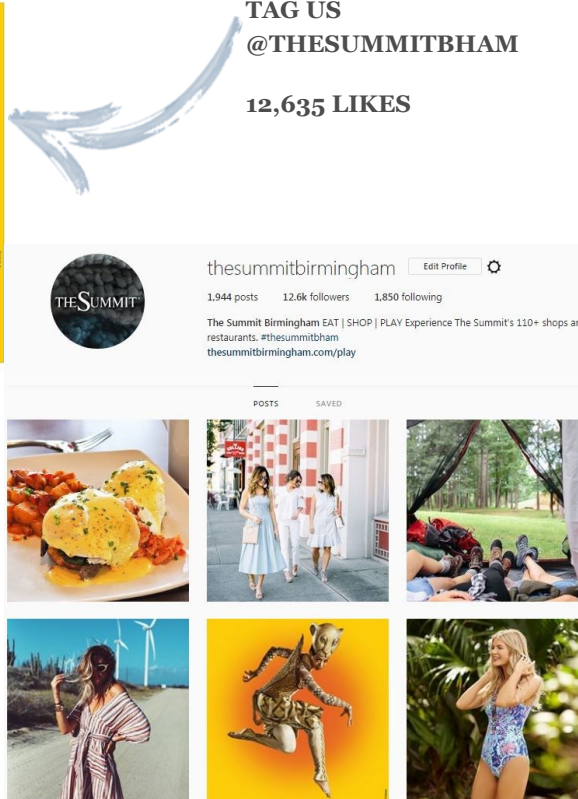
TAG US
@THESUMMITBHAM

12,635 LIKES

THE SUMMIT

thesummitbirmingham Edit Profile

1,944 posts 12.6k followers 1,850 following

The Summit Birmingham EAT | SHOP | PLAY Experience The Summit's 110+ shops ar restaurants. #thesummitbham
thesummitbirmingham.com/play

POSTS SAVED